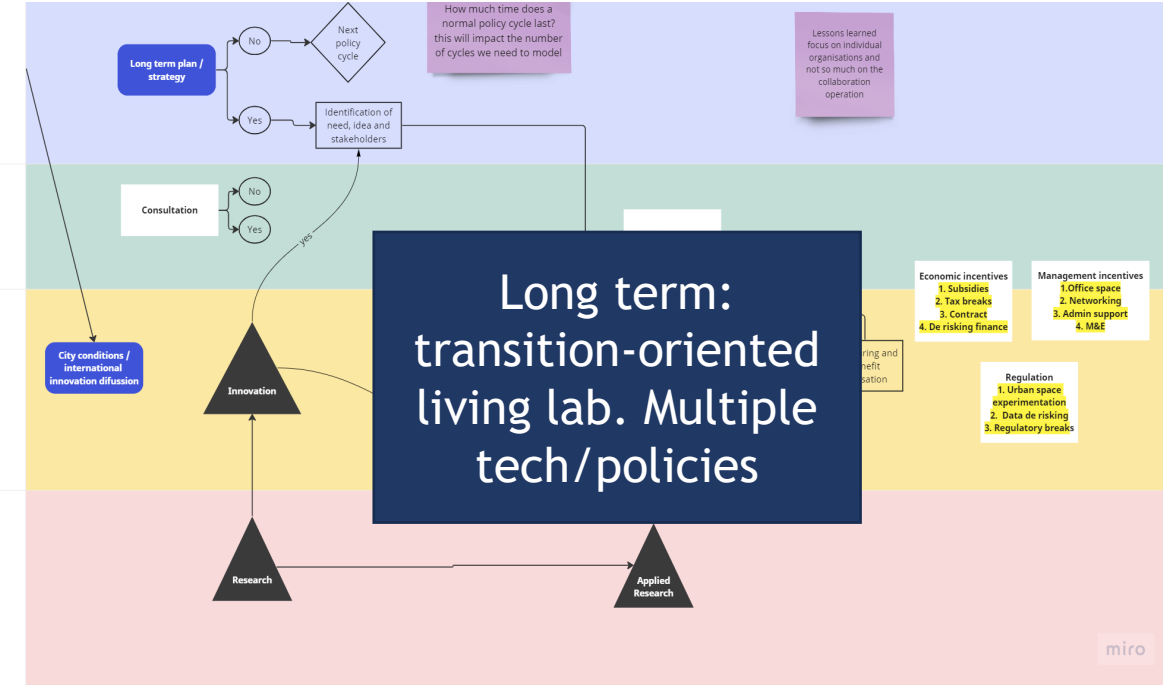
Long term plan / strategy

No

Next policy cycle

How much time does a normal policy cycle last? this will impact the number of cycles we need to model

Lessons learned focus on individual organisations and not so much on the collaboration operation

Yes

Identification of need, idea and stakeholders

Consultation

No

Yes

yes

Long term: transition-oriented living lab. Multiple tech/policies

Economic incentives
1. Subsidies
2. Tax breaks
3. Contract
4. De risking finance

Management incentives
1.Office space
2. Networking
3. Admin support
4. M&E

ring and
nefit
sation

Regulation
1. Urban space experimentation
2. Data de risking
3. Regulatory breaks

City conditions / international innovation difussion

Innovation

Research

Applied Research

miro